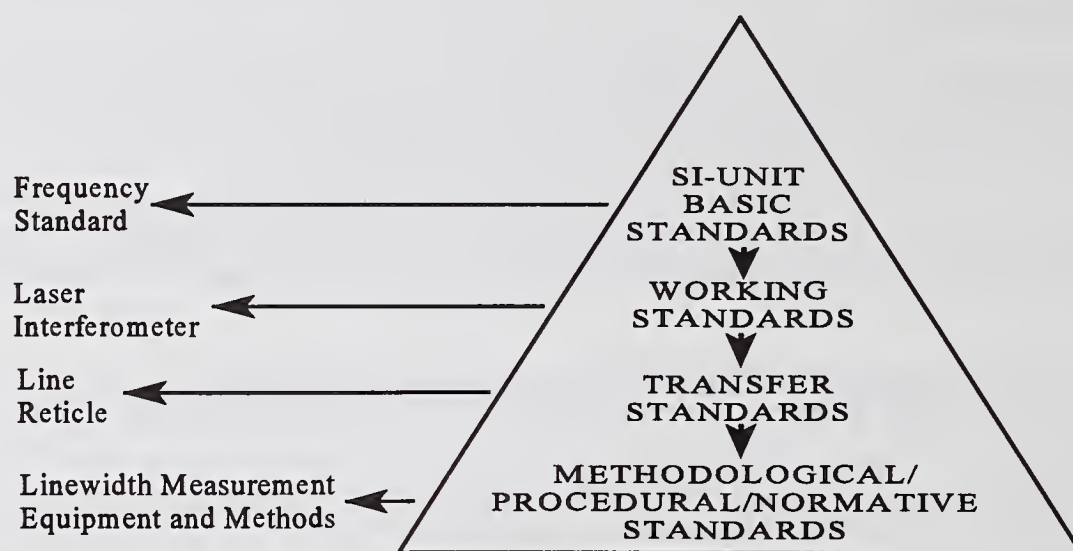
Frequency Standard

SI-UNIT BASIC STANDARDS

Laser Interferometer

WORKING STANDARDS

Line Reticle

TRANSFER STANDARDS

Linewidth Measurement Equipment and Methods

METHODOLOGICAL/ PROCEDURAL/NORMATIVE STANDARDS